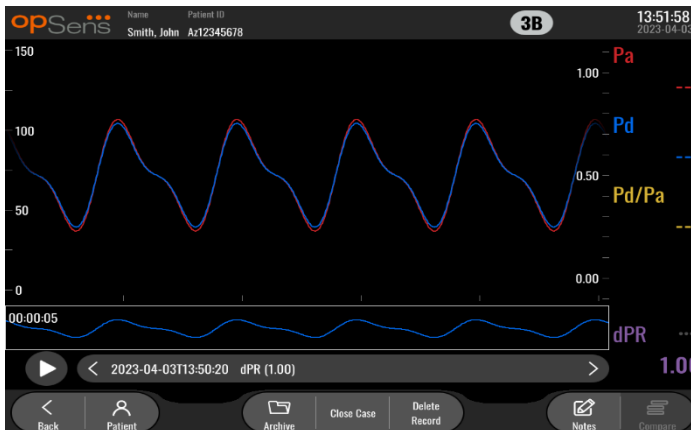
opSens

Name
Smith, John

Patient ID
Az12345678

3B

13:51:58
2023-04-03

150

100

50

0

1.00

0.50

0.00

Pa

Pd

Pd/Pa

00:00:05

dPR

1.00

2023-04-03T13:50:20 dPR (1.00)

Back

Patient

Archive

Close Case

Delete Record

Notes

Compare